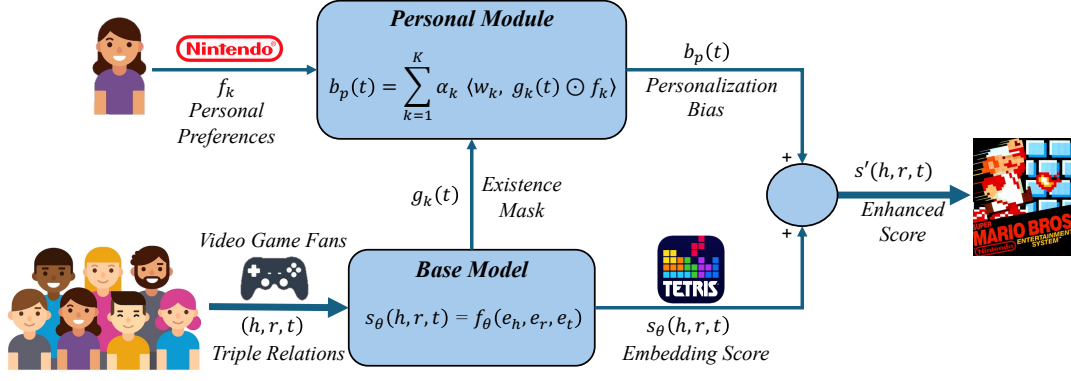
Nintendo

$f_k$
Personal Preferences

Personal Module

$b_p(t) = \sum_{k=1}^{K} \alpha_k \langle w_k, g_k(t) \odot f_k \rangle$

$b_p(t)$
Personalization Bias

$g_k(t)$
Existence Mask

+

+

$s'(h,r,t)$
Enhanced Score

SUPER MARIO BROS. ENTERTAINMENT SYSTEM Nintendo

Video Game Fans

$(h,r,t)$
Triple Relations

Base Model

$s_\theta(h,r,t) = f_\theta(e_h, e_r, e_t)$

TETRIS

$s_\theta(h,r,t)$
Embedding Score